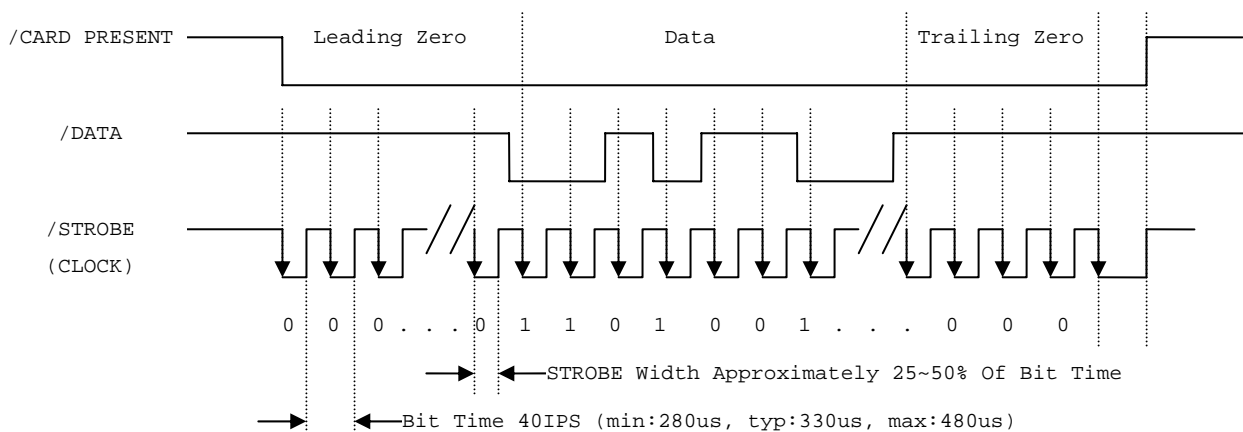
/CARD PRESENT

Leading Zero

Data

Trailing Zero

/DATA

/STROBE

(CLOCK)

0 0 0 . . . 0 1 1 0 1 0 0 1 . . . 0 0 0

STROBE Width Approximately 25~50% Of Bit Time

Bit Time 40IPS (min:280us, typ:330us, max:480us)